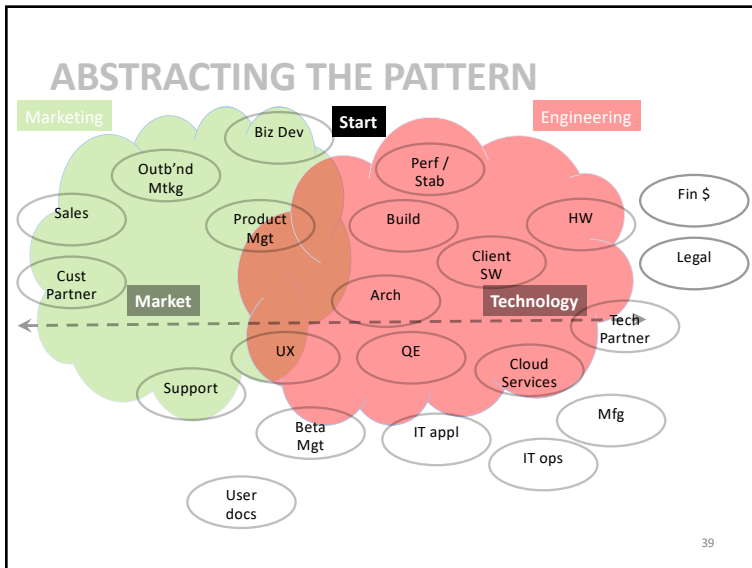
ABSTRACTING THE PATTERN

Marketing

Start

Engineering

Biz Dev

Outb'nd Mtkg

Sales

Product Mgt

Cust Partner

Market

UX

Support

Perf / Stab

Build

HW

Fin $

Client SW

Legal

Arch

Technology

Tech Partner

QE

Cloud Services

Beta Mgt

IT appl

Mfg

IT ops

User docs

39